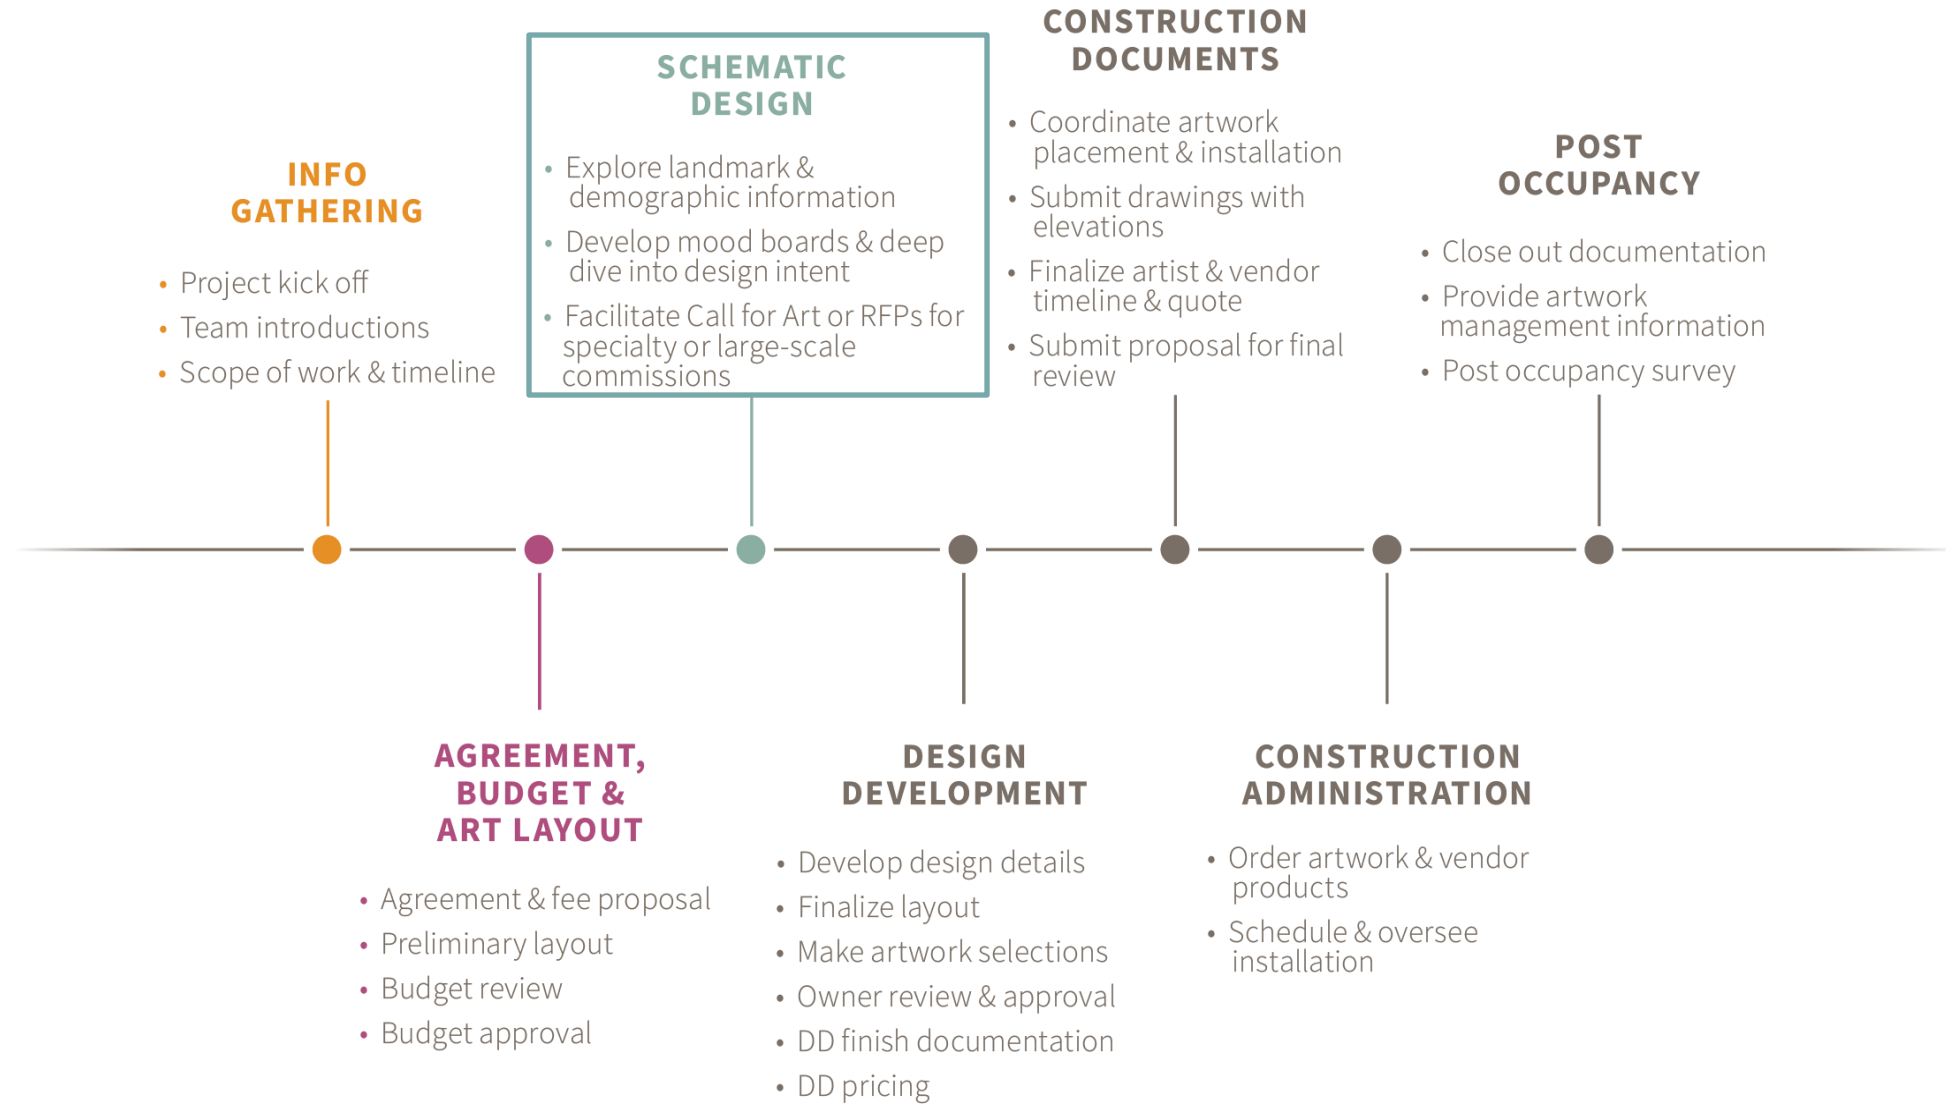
INFO GATHERING

- Project kick off
- Team introductions
- Scope of work & timeline

SCHEMATIC DESIGN

- Explore landmark & demographic information
- Develop mood boards & deep dive into design intent
- Facilitate Call for Art or RFPs for specialty or large-scale commissions

CONSTRUCTION DOCUMENTS

- Coordinate artwork placement & installation
- Submit drawings with elevations
- Finalize artist & vendor timeline & quote
- Submit proposal for final review

POST OCCUPANCY

- Close out documentation
- Provide artwork management information
- Post occupancy survey

AGREEMENT, BUDGET & ART LAYOUT

- Agreement & fee proposal
- Preliminary layout
- Budget review
- Budget approval

DESIGN DEVELOPMENT

- Develop design details
- Finalize layout
- Make artwork selections
- Owner review & approval
- DD finish documentation
- DD pricing

CONSTRUCTION ADMINISTRATION

- Order artwork & vendor products
- Schedule & oversee installation